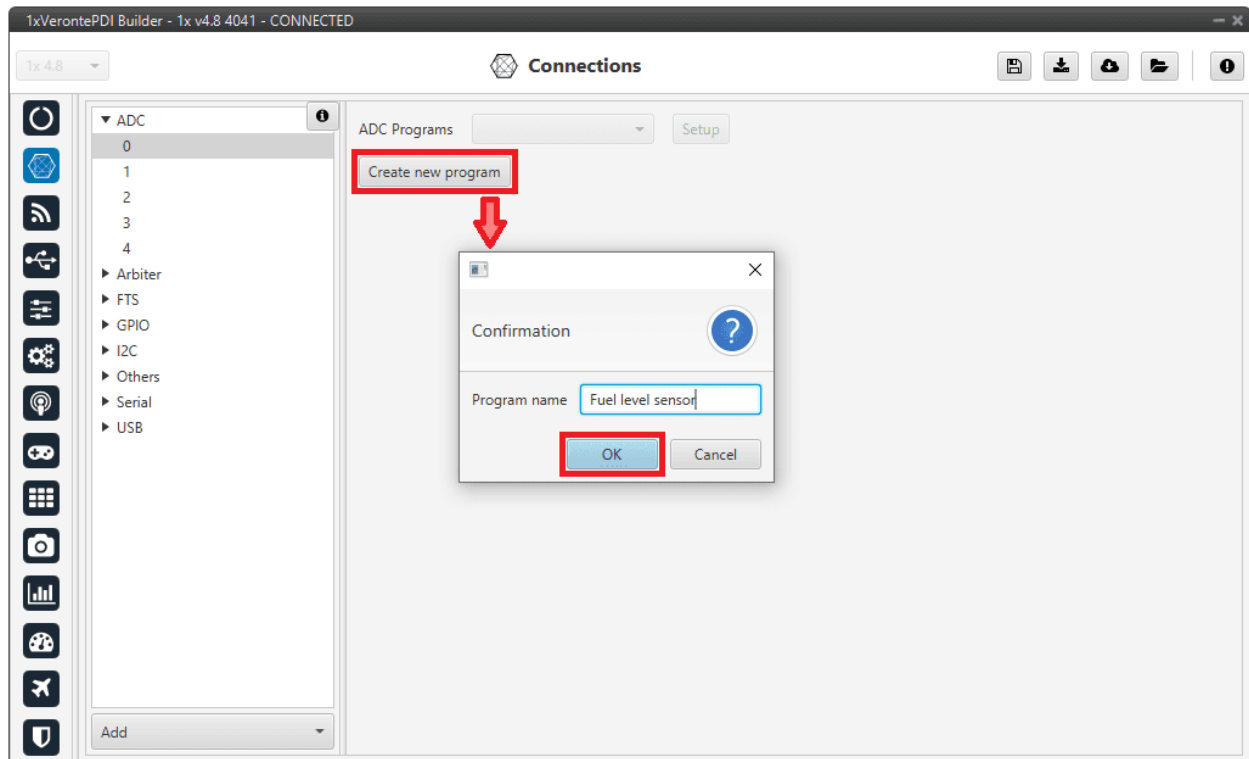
1xVerontePDI Builder - 1x v4.8 4041 - CONNECTED

1x 4.8

Connections

ADC
0
1
2
3
4
Arbiter
FTS
GPIO
I2C
Others
Serial
USB

Add

ADC Programs

Setup

Create new program

Confirmation

Program name
Fuel level sensor

OK
Cancel